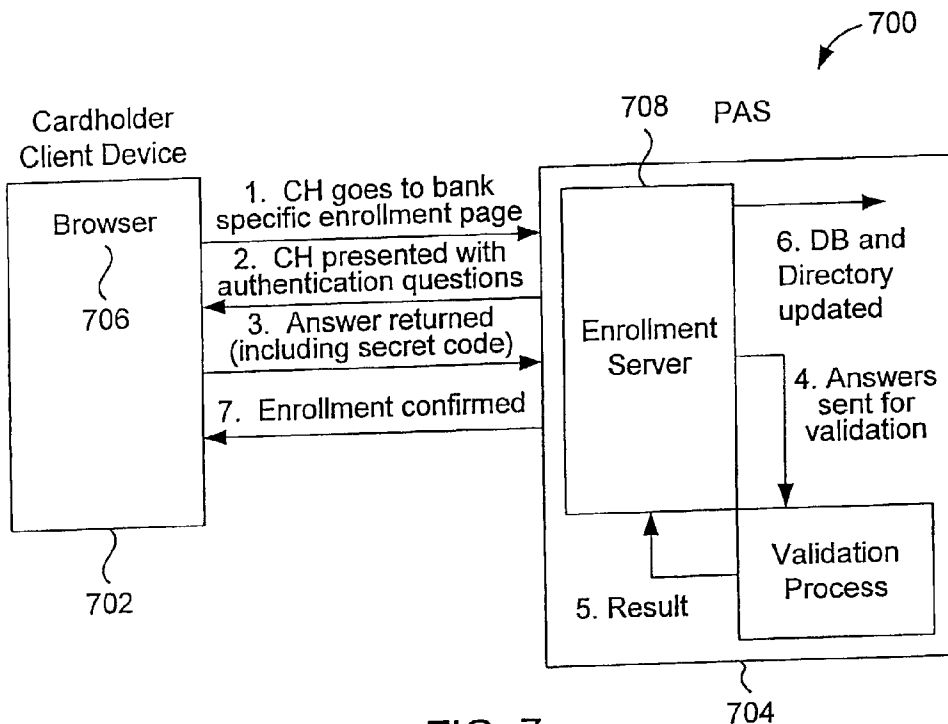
700

Cardholder Client Device

Browser

706

702

1. CH goes to bank specific enrollment page

2. CH presented with authentication questions

3. Answer returned (including secret code)

7. Enrollment confirmed

708

PAS

Enrollment Server

6. DB and Directory updated

4. Answers sent for validation

Validation Process

5. Result

704

FIG. 7